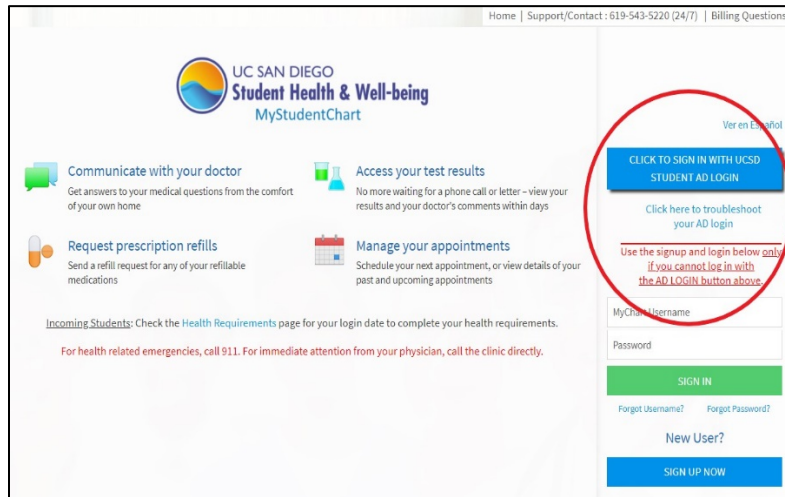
Home | Support/Contact : 619-543-5220 (24/7) | Billing Questions

UC SAN DIEGO
Student Health & Well-being
MyStudentChart

Ver en Español

CLICK TO SIGN IN WITH UCSD STUDENT AD LOGIN

Click here to troubleshoot your AD login

Use the signup and login below only if you cannot log in with the AD LOGIN button above.

Communicate with your doctor
Get answers to your medical questions from the comfort of your own home

Access your test results
No more waiting for a phone call or letter – view your results and your doctor's comments within days

Request prescription refills
Send a refill request for any of your refillable medications

Manage your appointments
Schedule your next appointment, or view details of your past and upcoming appointments

Incoming Students: Check the Health Requirements page for your login date to complete your health requirements.

For health related emergencies, call 911. For immediate attention from your physician, call the clinic directly.

MyChart Username

Password

SIGN IN

Forgot Username? Forgot Password?

New User?

SIGN UP NOW